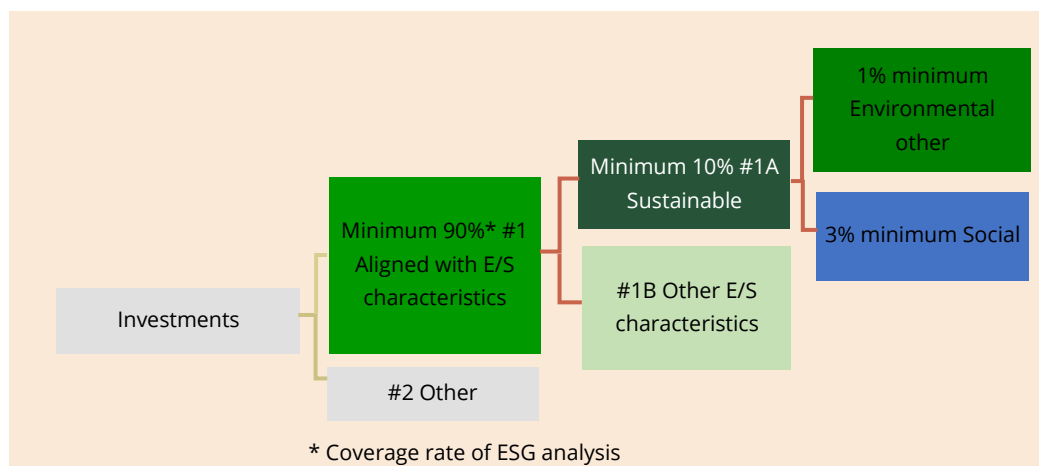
Investments

Minimum 90%* #1 Aligned with E/S characteristics

#2 Other

Minimum 10% #1A Sustainable

#1B Other E/S characteristics

1% minimum Environmental other

3% minimum Social

* Coverage rate of ESG analysis